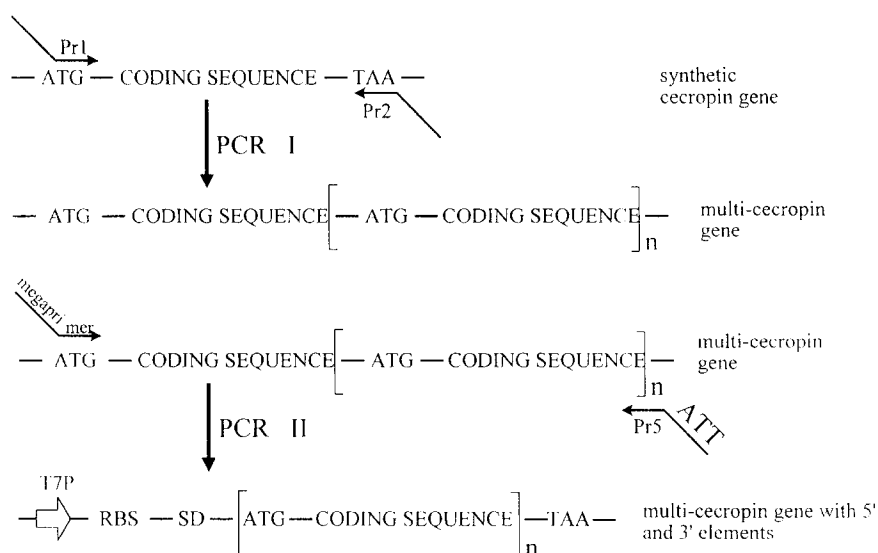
Pr1
— ATG — CODING SEQUENCE — TAA —
Pr2
synthetic cecropin gene

PCR I

— ATG — CODING SEQUENCE [— ATG — CODING SEQUENCE ]$_n$ —
multi-cecropin gene

megaprimer
— ATG — CODING SEQUENCE [— ATG — CODING SEQUENCE ]$_n$ —
multi-cecropin gene

PCR II

Pr5
ATT

T7P
— RBS — SD — [ATG — CODING SEQUENCE ]$_n$ — TAA —
multi-cecropin gene with 5' and 3' elements